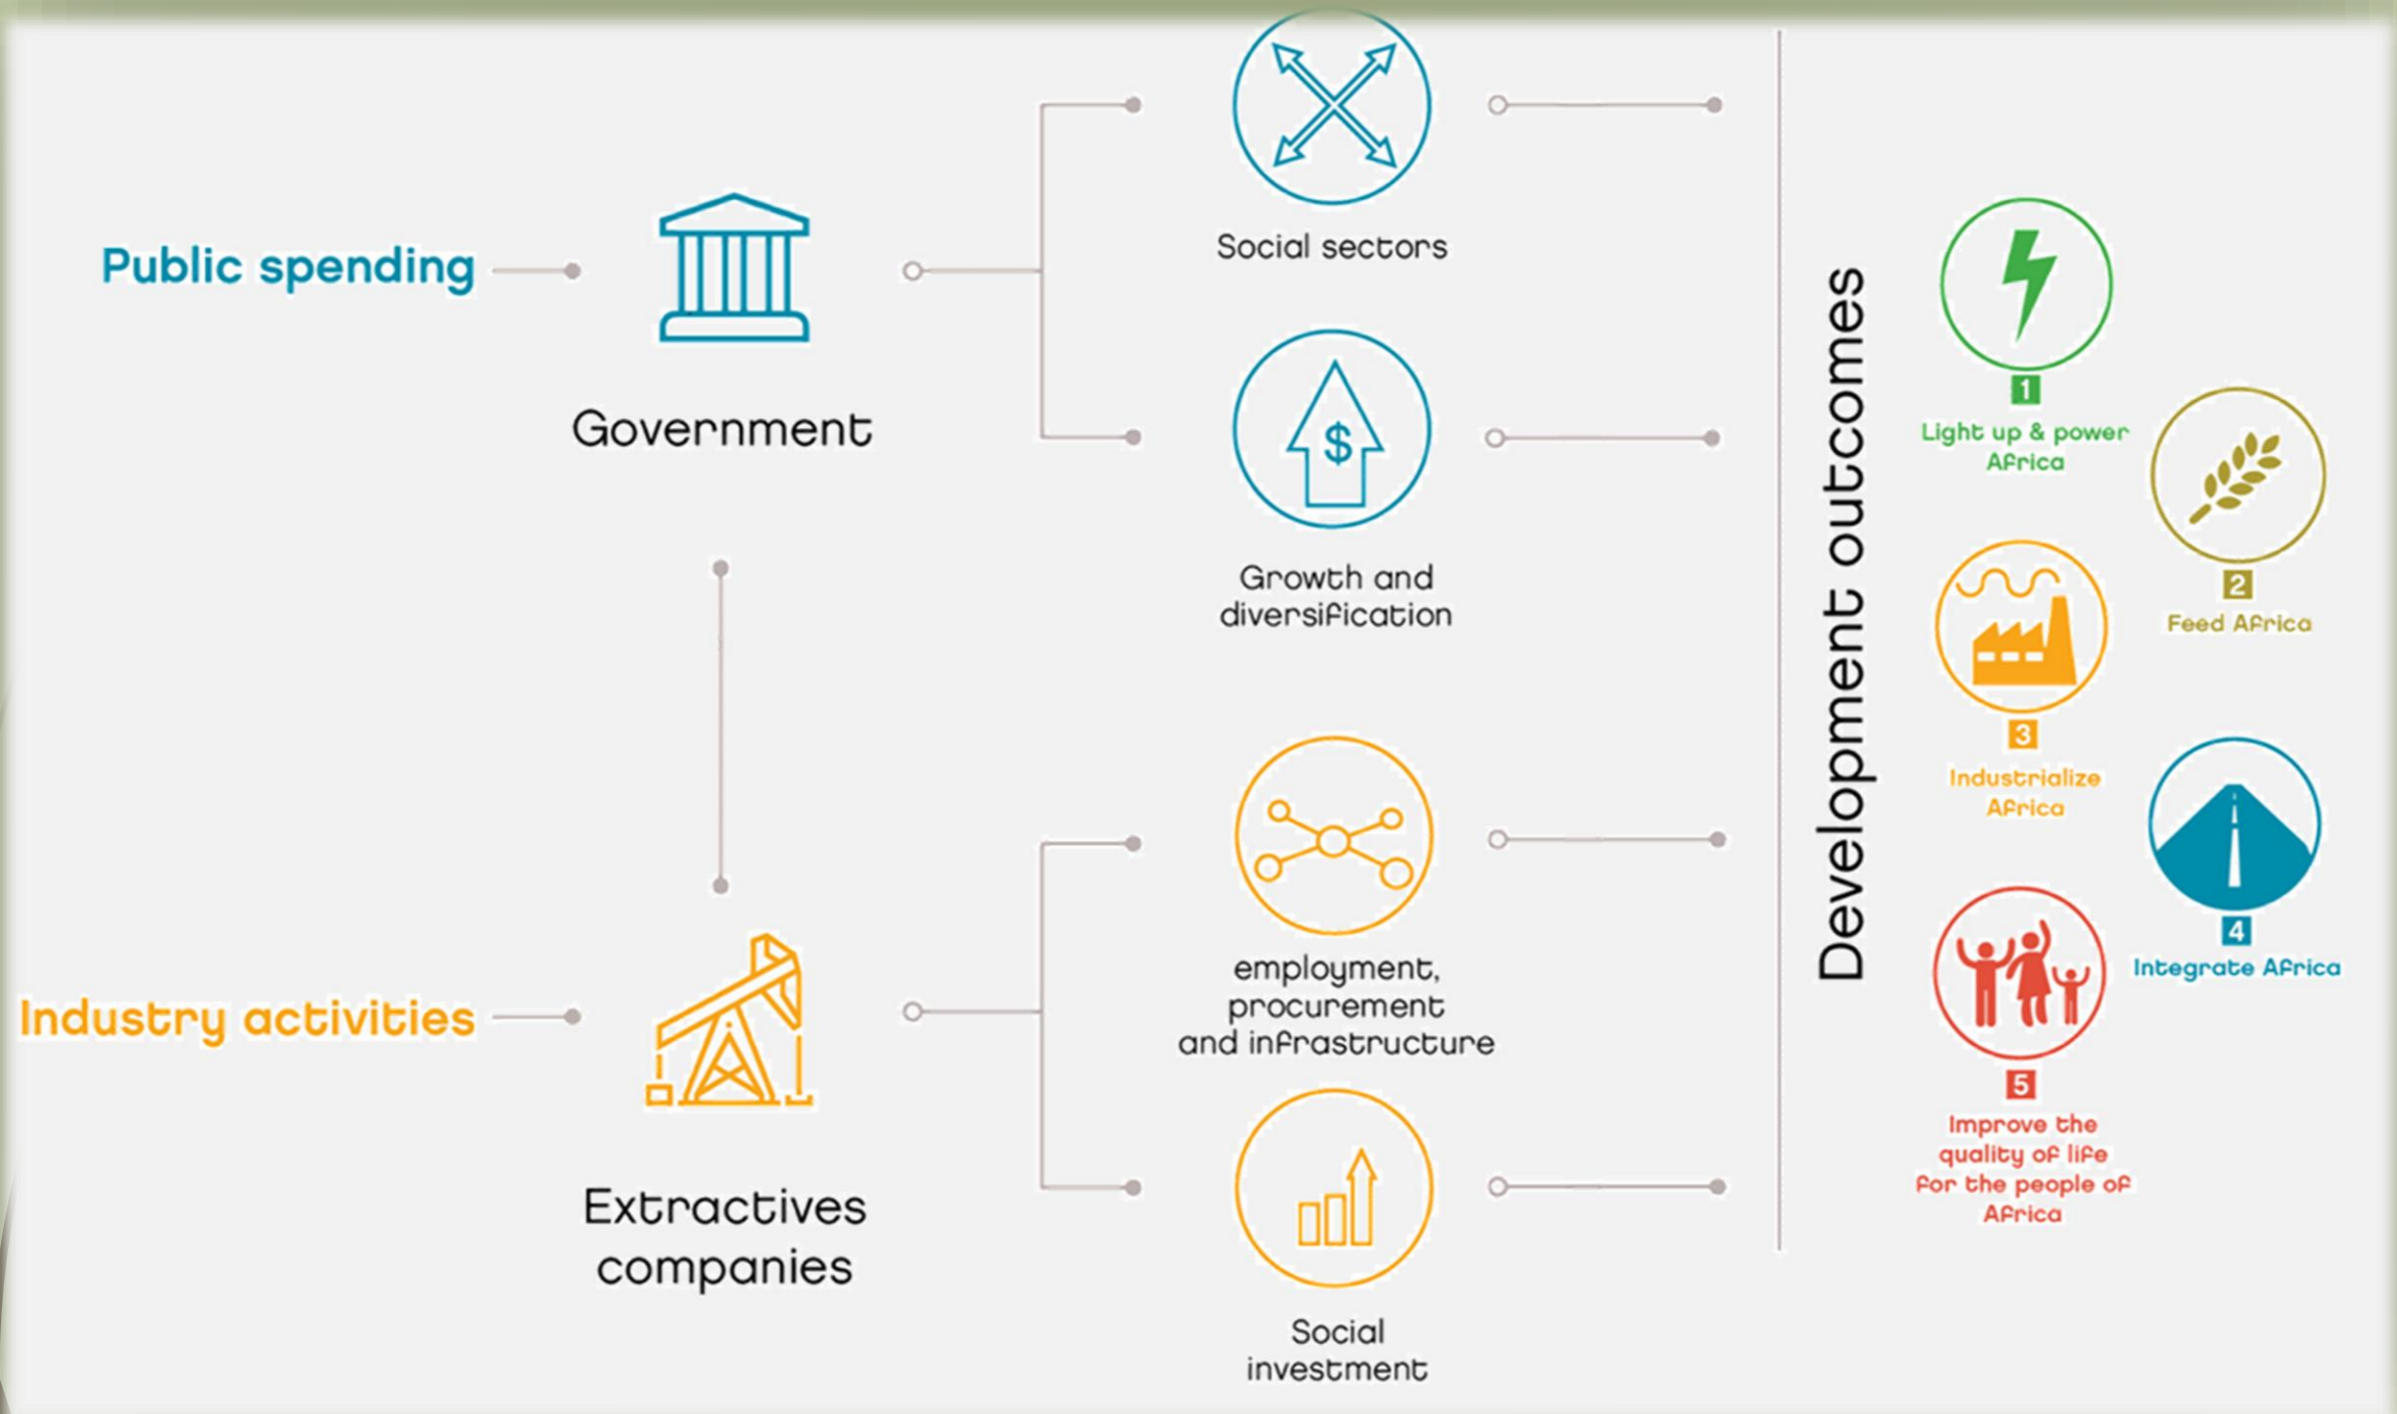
Public spending

Government

Social sectors

$

Growth and diversification

Industry activities

Extractives companies

employment, procurement and infrastructure

Social investment

Development outcomes

1
Light up & power Africa

2
Feed Africa

3
Industrialize Africa

4
Integrate Africa

5
Improve the quality of life for the people of Africa